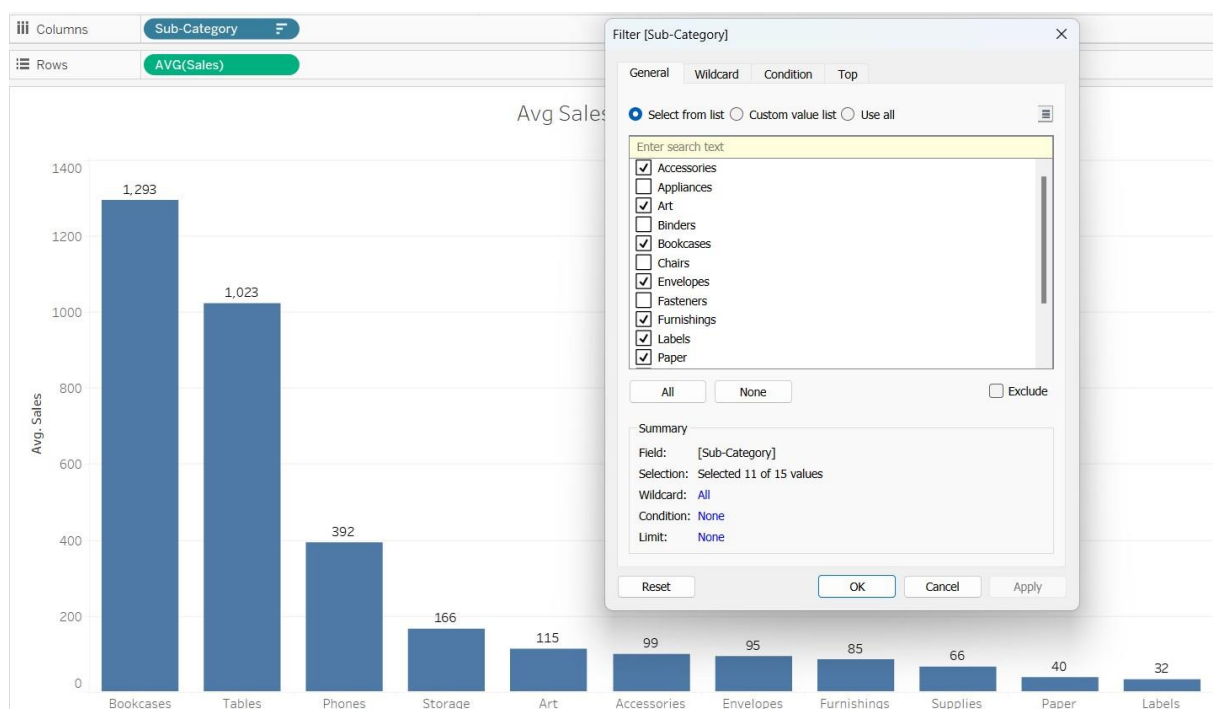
Columns Sub-Category
Rows AVG(Sales)

Avg Sales

Avg. Sales

1400
1200
1000
800
600
400
200
0

1,293
1,023
392
166
115
99
95
85
66
40
32

Bookcases Tables Phones Storage Art Accessories Envelopes Furnishings Supplies Paper Labels

Filter [Sub-Category]

General Wildcard Condition Top

Select from list Custom value list Use all

Enter search text
Accessories
Appliances
Art
Binders
Bookcases
Chairs
Envelopes
Fasteners
Furnishings
Labels
Paper

All None Exclude

Summary
Field: [Sub-Category]
Selection: Selected 11 of 15 values
Wildcard: All
Condition: None
Limit: None

Reset OK Cancel Apply